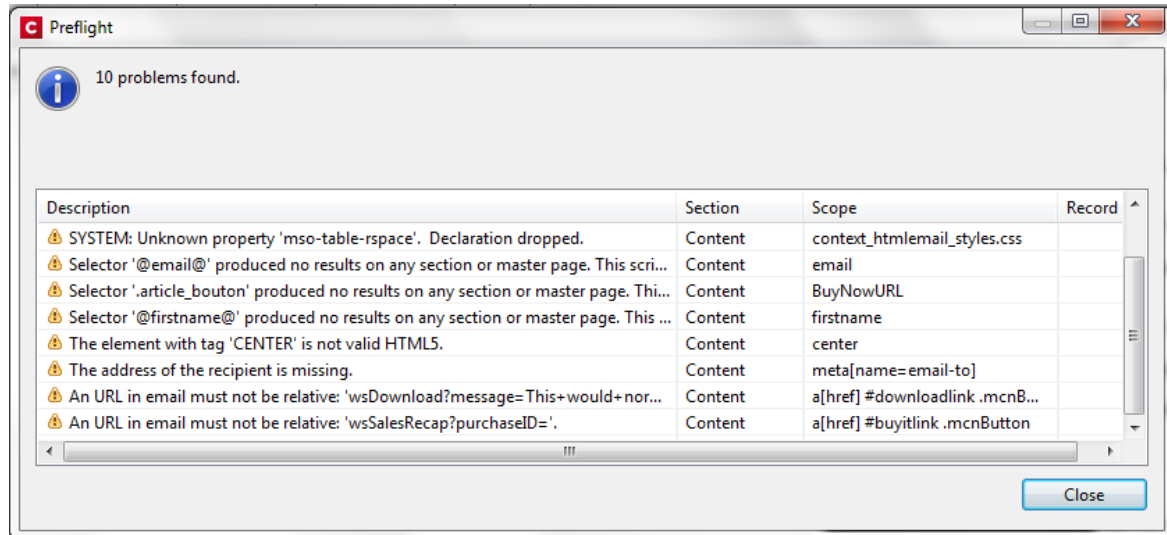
Preflight

10 problems found.

| Description | Section | Scope | Record |
|---|---|---|---|
| SYSTEM: Unknown property 'mso-table-rspace'. Declaration dropped. | Content | context_htmlemail_styles.css | |
| Selector '@email@' produced no results on any section or master page. This scri... | Content | email | |
| Selector '.article_bouton' produced no results on any section or master page. Thi... | Content | BuyNowURL | |
| Selector '@firstname@' produced no results on any section or master page. This ... | Content | firstname | |
| The element with tag 'CENTER' is not valid HTML5. | Content | center | |
| The address of the recipient is missing. | Content | meta[name=email-to] | |
| An URL in email must not be relative: 'wsDownload?message=This+would+nor... | Content | a[href] #downloadlink .mcnB... | |
| An URL in email must not be relative: 'wsSalesRecap?purchaseID='. | Content | a[href] #buyitlink .mcnButton | |

Close